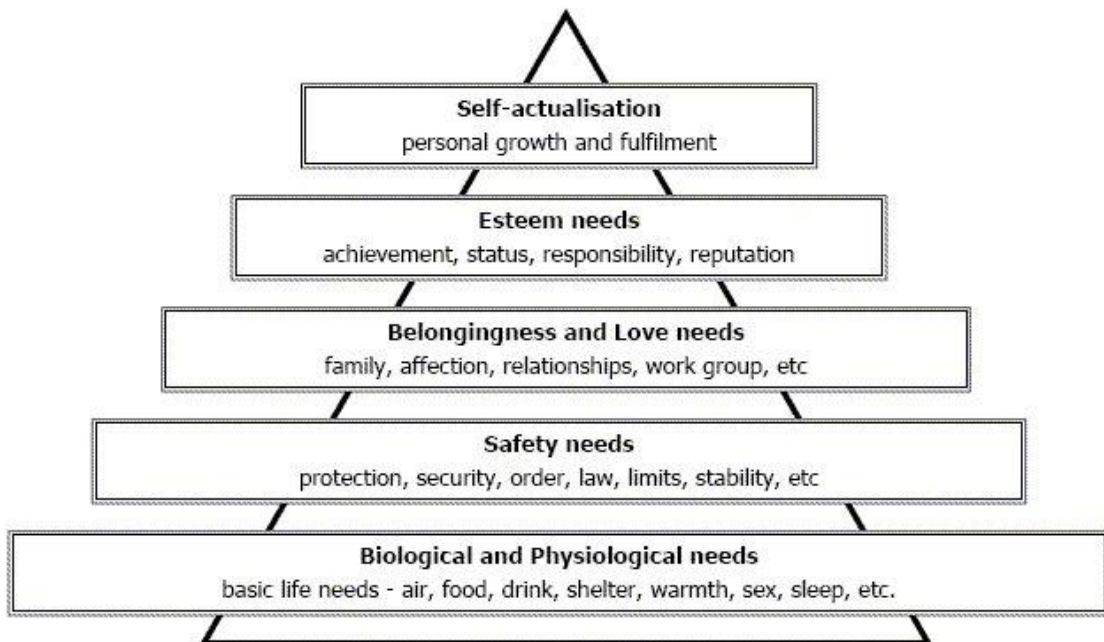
Self-actualisation
personal growth and fulfilment

Esteem needs
achievement, status, responsibility, reputation

Belongingness and Love needs
family, affection, relationships, work group, etc

Safety needs
protection, security, order, law, limits, stability, etc

Biological and Physiological needs
basic life needs - air, food, drink, shelter, warmth, sex, sleep, etc.